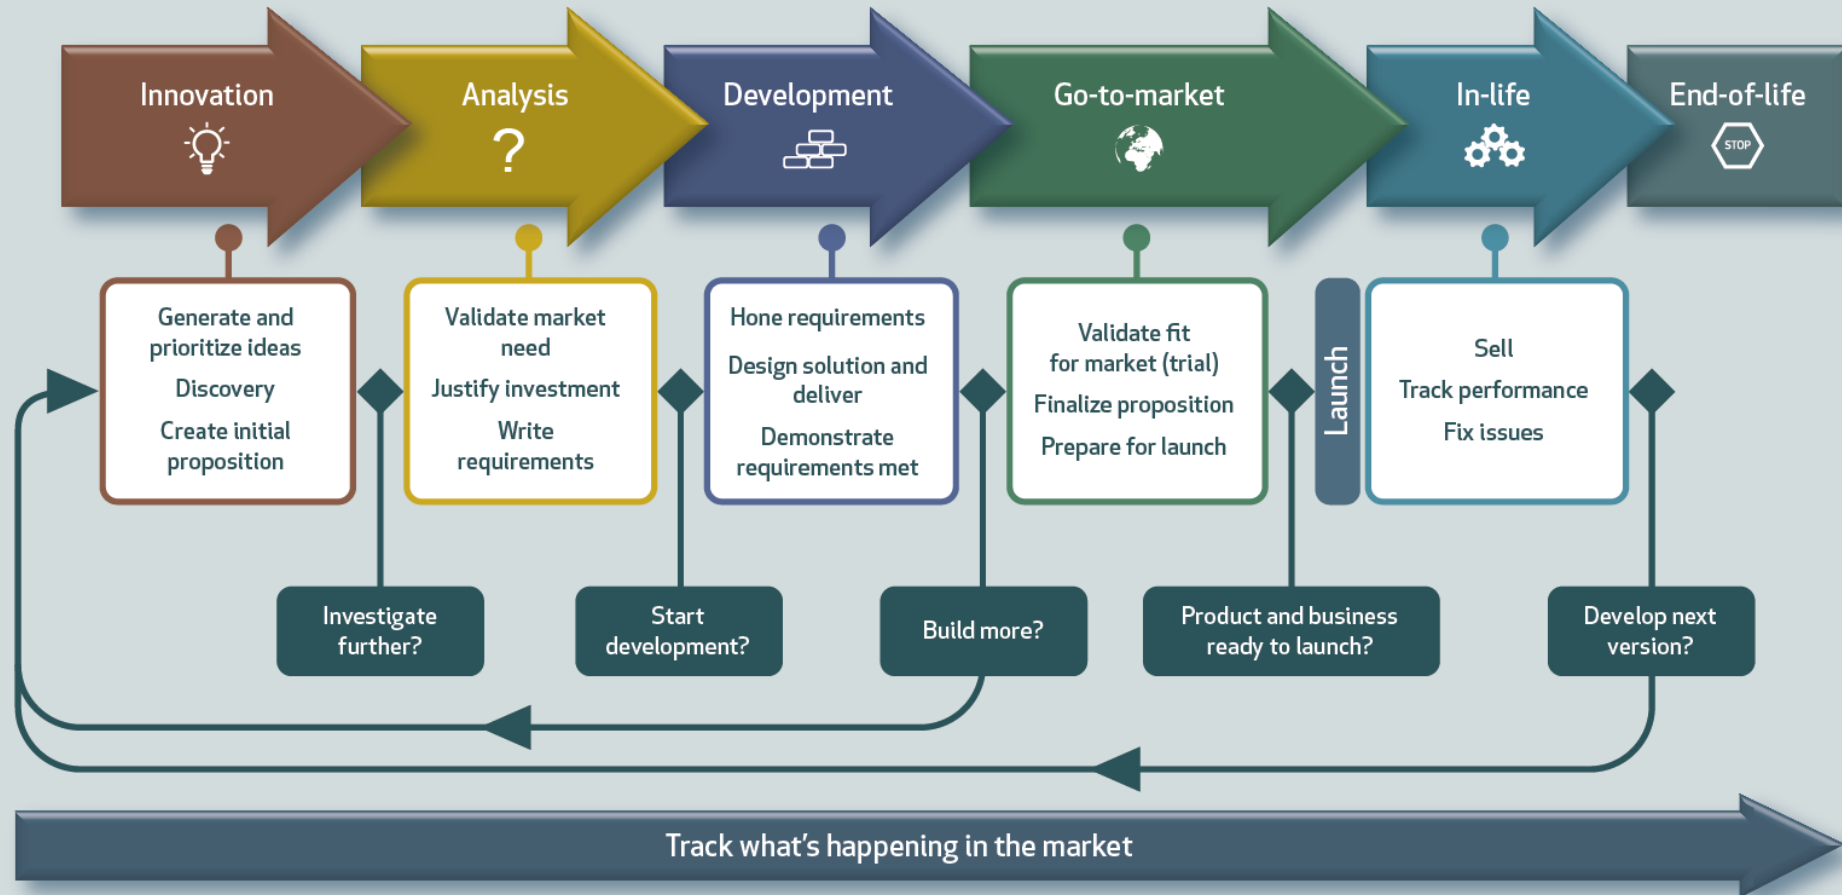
Innovation

Analysis

?

Development

Go-to-market

In-life

End-of-life

STOP

Generate and prioritize ideas

Discovery

Create initial proposition

Validate market need

Justify investment

Write requirements

Hone requirements

Design solution and deliver

Demonstrate requirements met

Validate fit for market (trial)

Finalize proposition

Prepare for launch

Launch

Sell

Track performance

Fix issues

Investigate further?

Start development?

Build more?

Product and business ready to launch?

Develop next version?

Track what's happening in the market